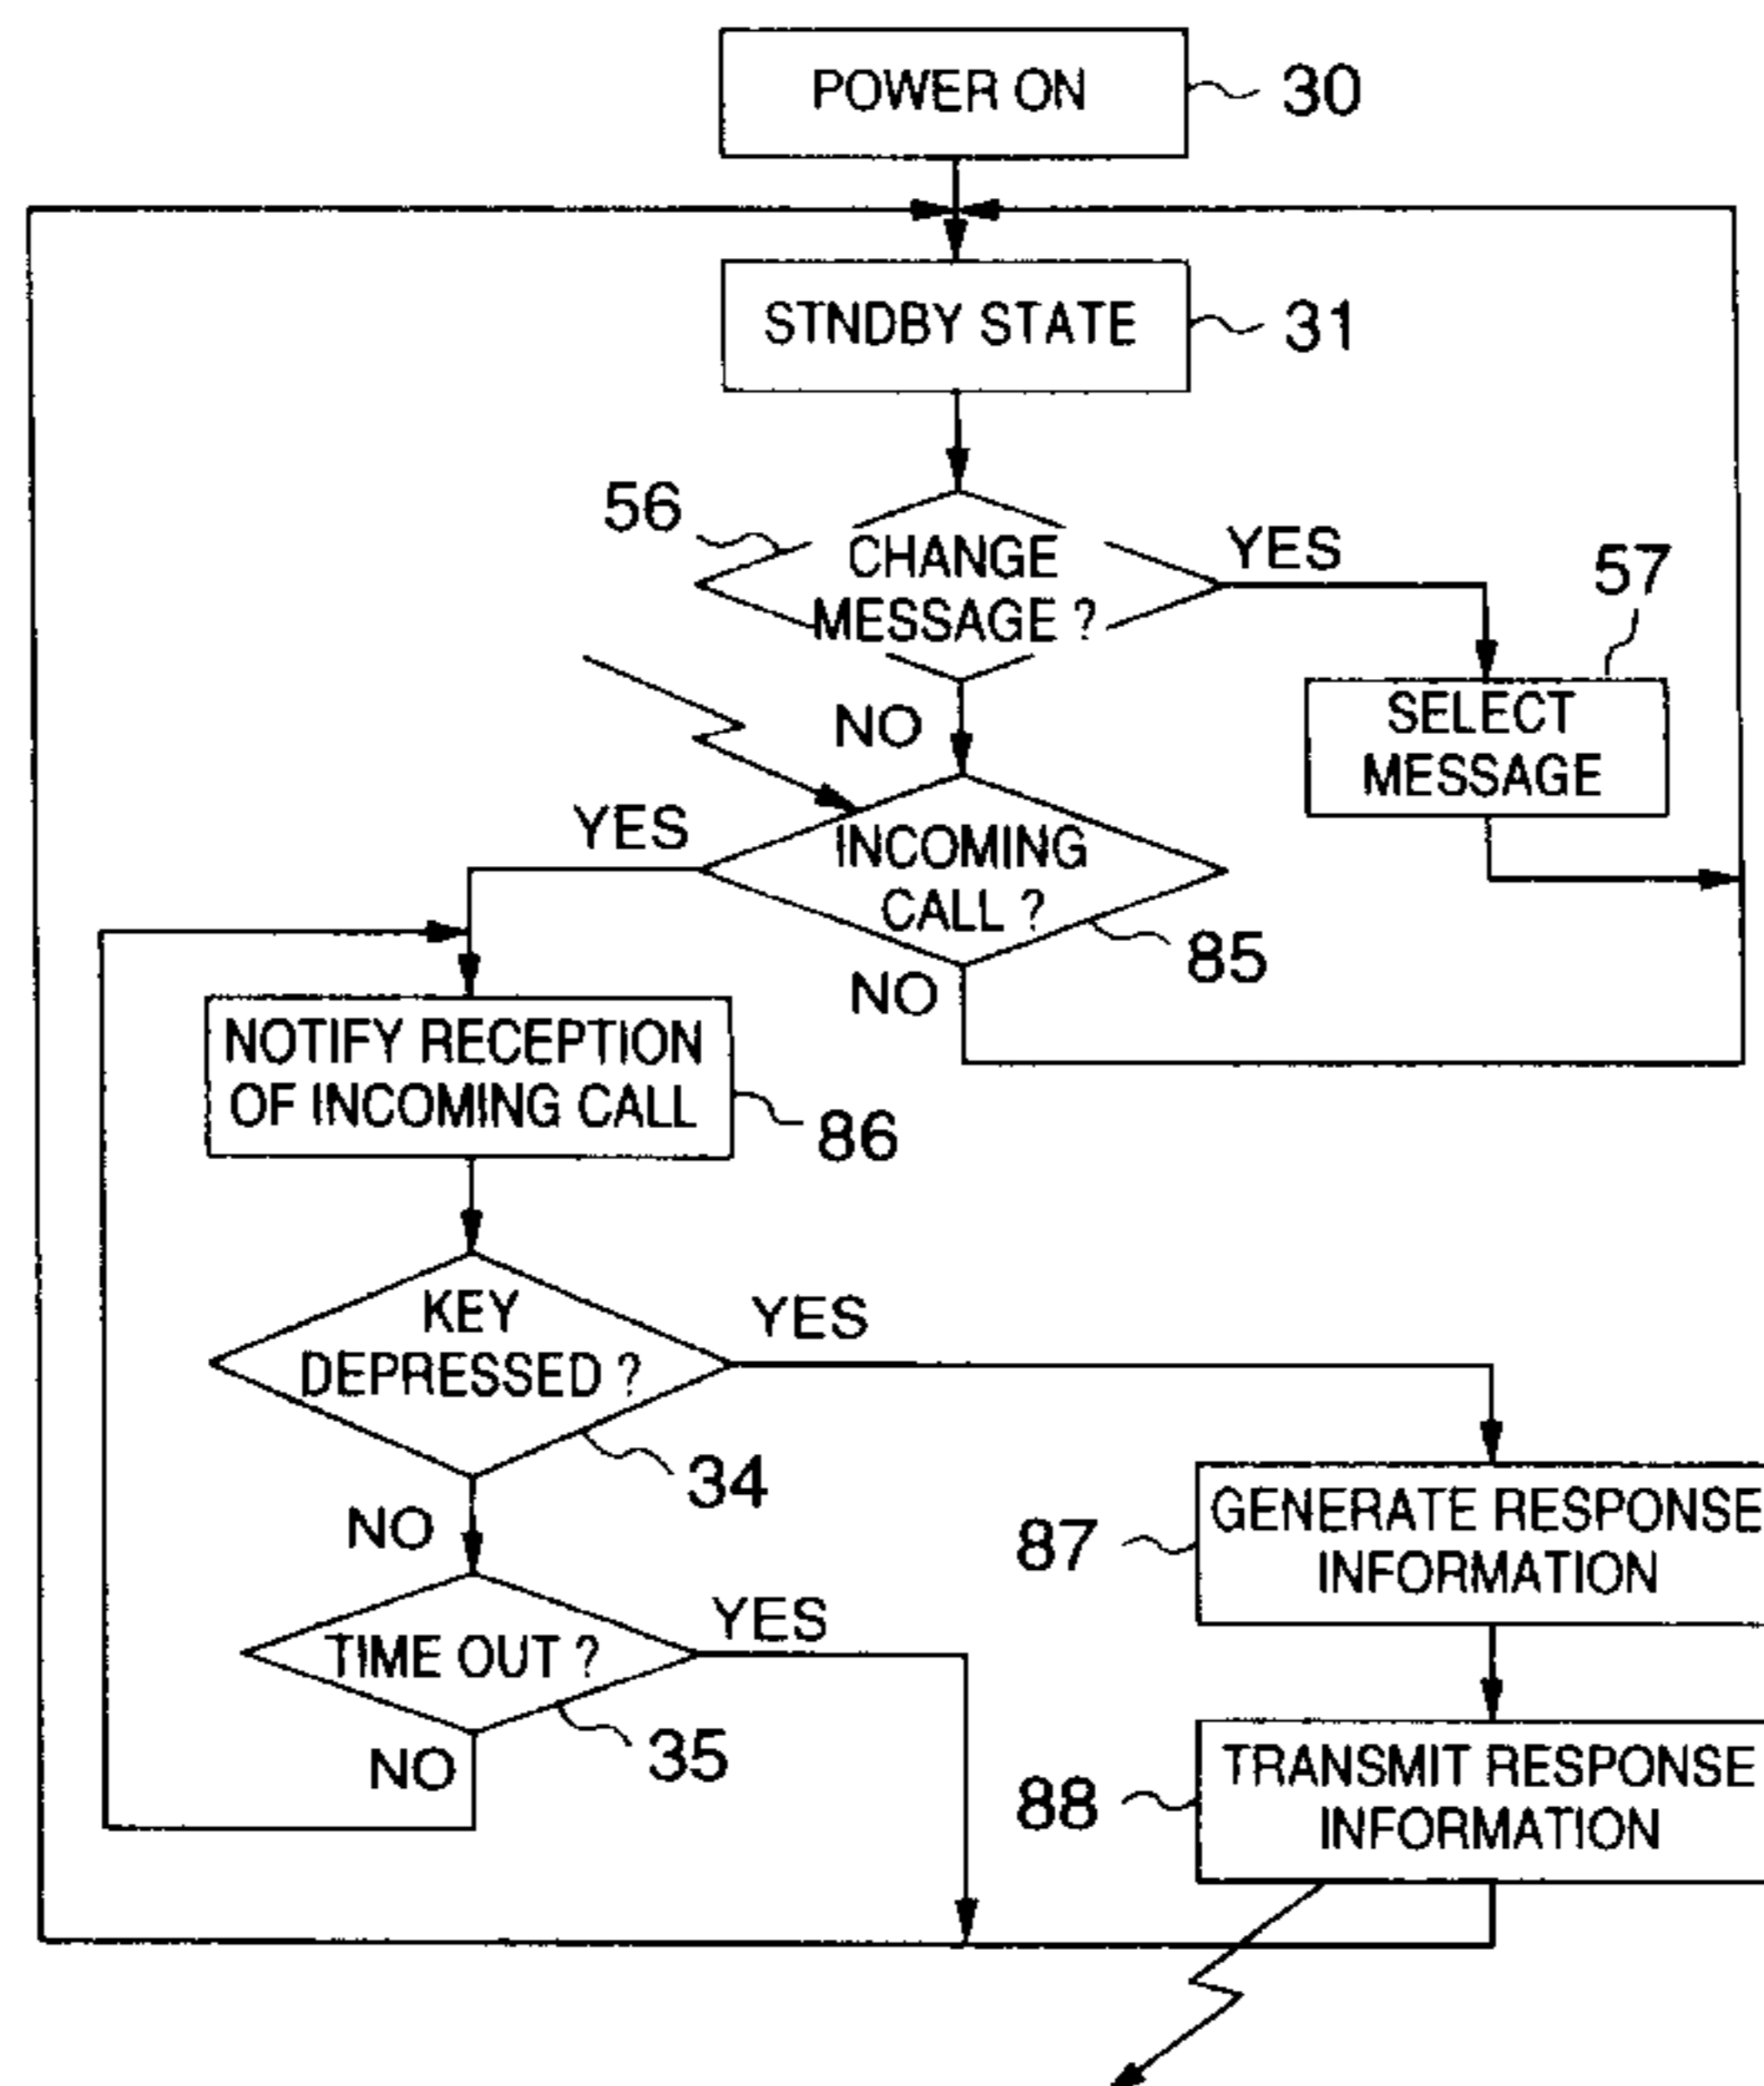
POWER ON 30

STNDBY STATE 31

56 CHANGE MESSAGE ?

YES

57

SELECT MESSAGE

NO

YES

INCOMING CALL ?

85

NO

NOTIFY RECEPTION OF INCOMING CALL

86

KEY DEPRESSED ?

YES

34

NO

GENERATE RESPONSE INFORMATION

87

TIME OUT ?

YES

35

NO

88

TRANSMIT RESPONSE INFORMATION